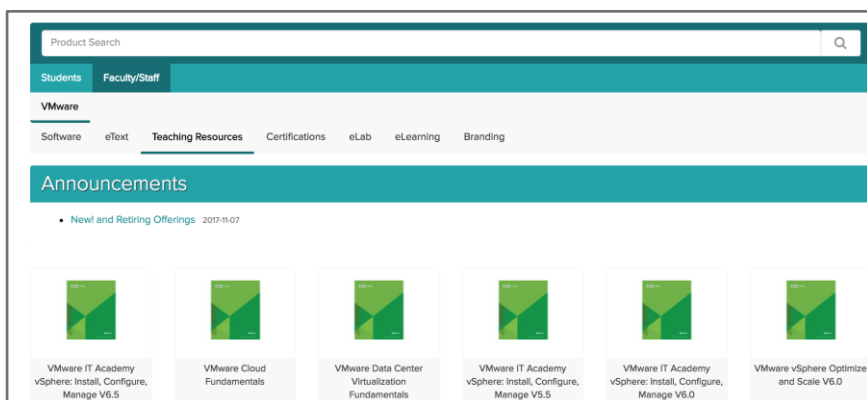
Product Search

Students Faculty/Staff

VMware

Software eText Teaching Resources Certifications eLab eLearning Branding

Announcements

• New! and Retiring Offerings 2017-11-07

VMware IT Academy vSphere: Install, Configure, Manage V6.5

VMware Cloud Fundamentals

VMware Data Center Virtualization Fundamentals

VMware IT Academy vSphere: Install, Configure, Manage V5.5

VMware IT Academy vSphere: Install, Configure, Manage V6.0

VMware vSphere Optimize and Scale V6.0